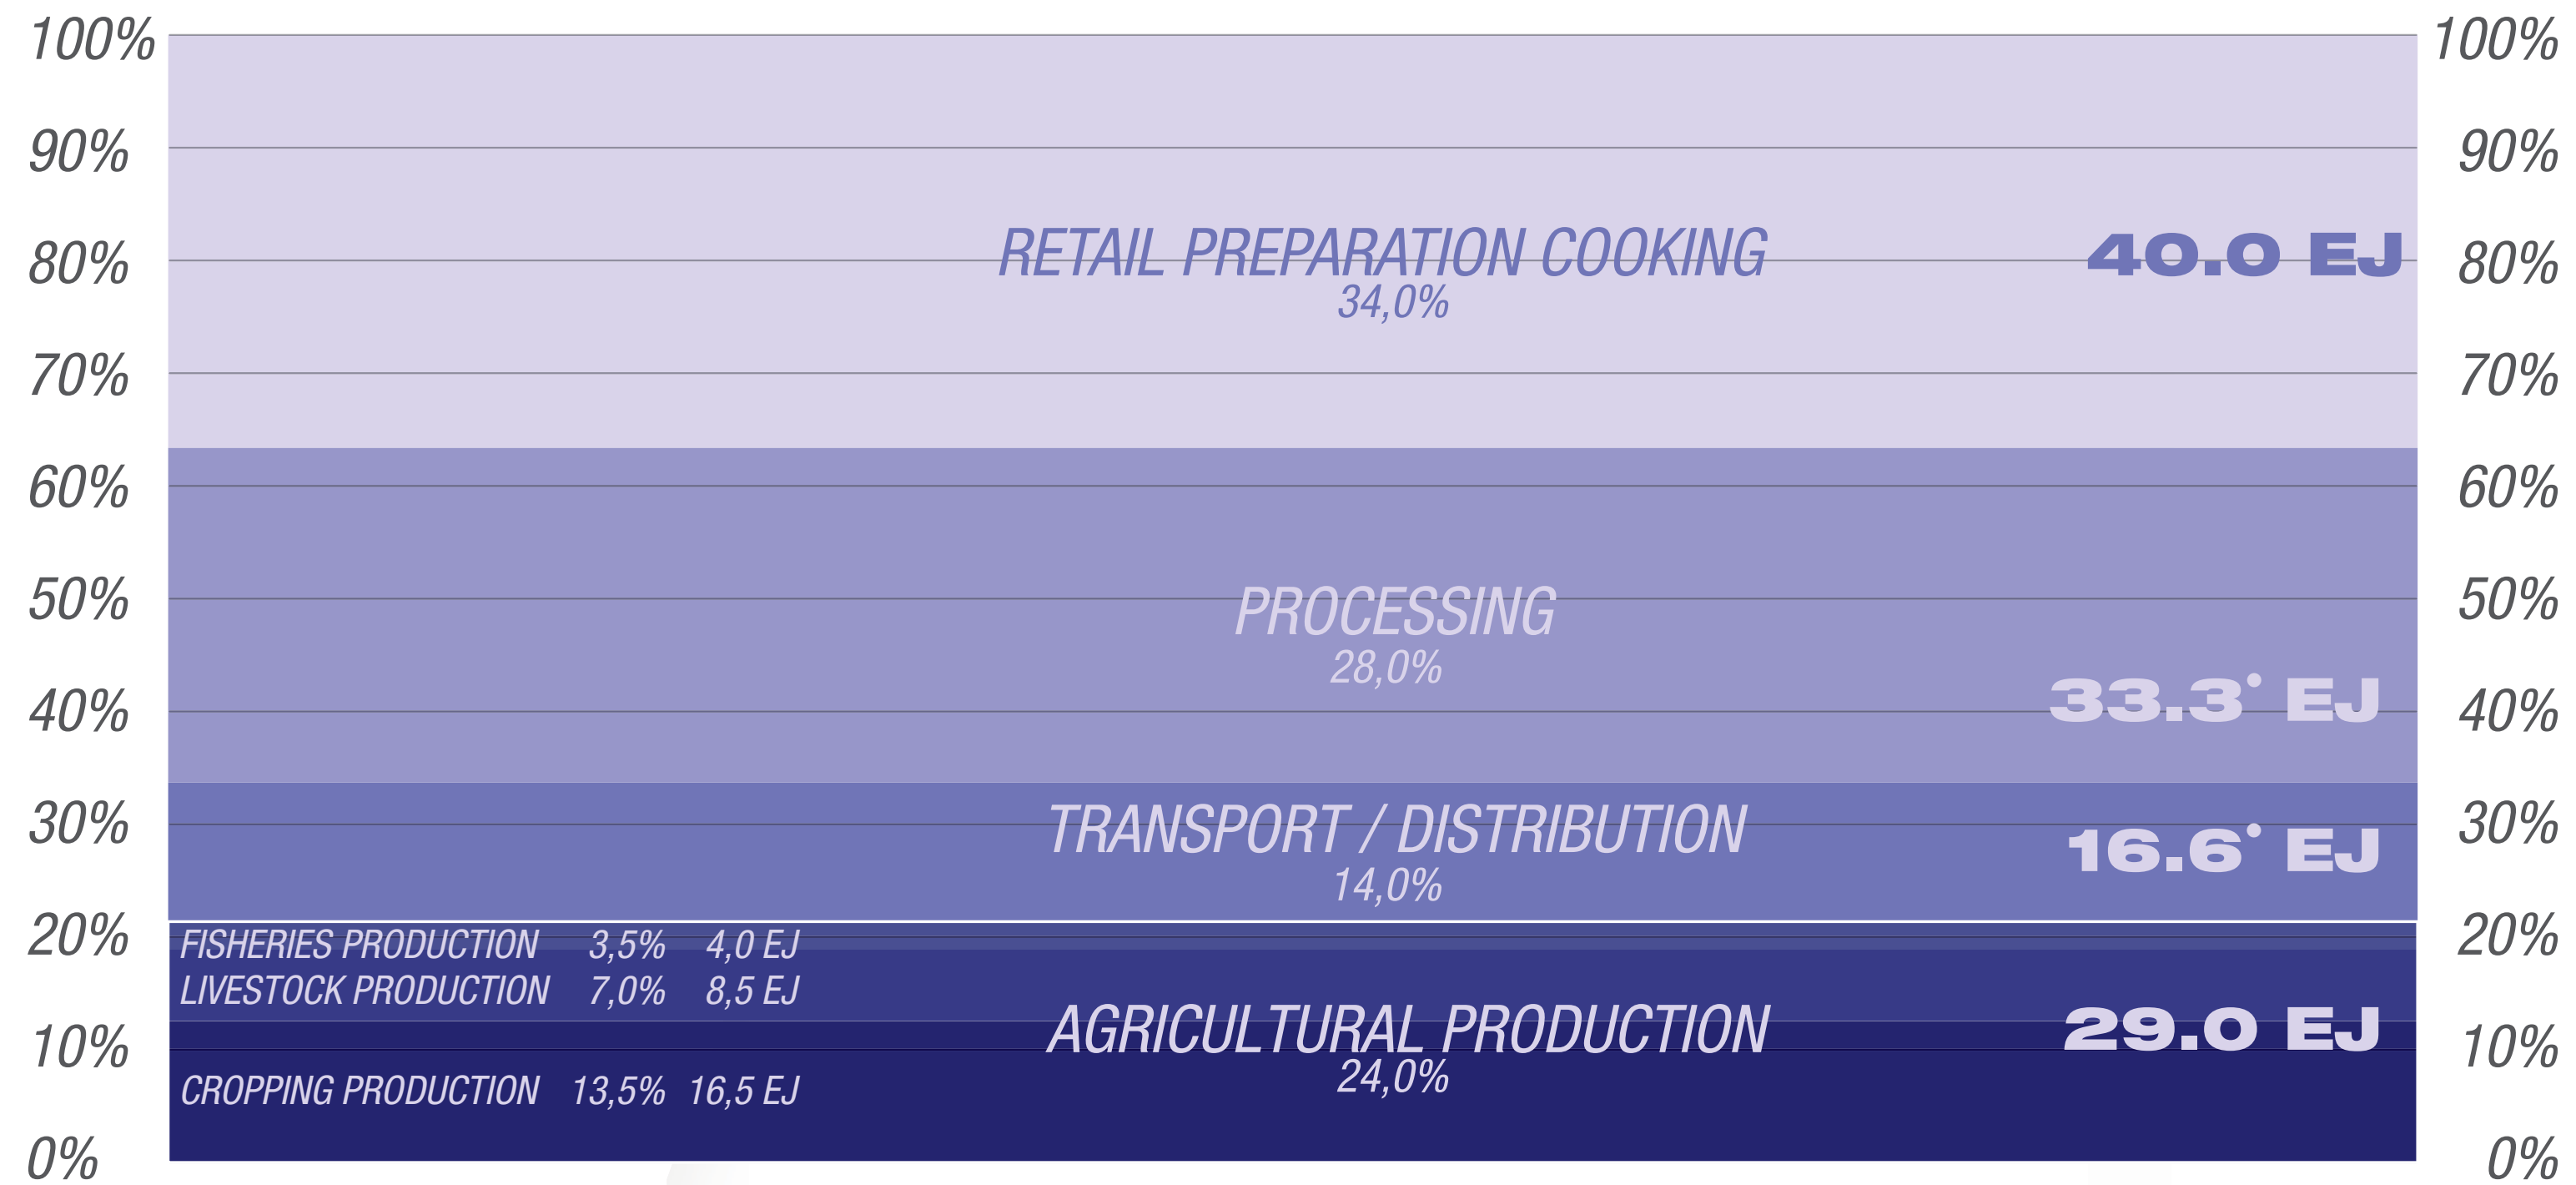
100%
90%
80%
70%
60%
50%
40%
30%
20%
10%
0%

RETAIL PREPARATION COOKING
34,0%
40.0 EJ

PROCESSING
28,0%
33.3' EJ

TRANSPORT / DISTRIBUTION
14,0%
16.6' EJ

FISHERIES PRODUCTION 3,5% 4,0 EJ
LIVESTOCK PRODUCTION 7,0% 8,5 EJ
CROPPING PRODUCTION 13,5% 16,5 EJ

AGRICULTURAL PRODUCTION
24,0%
29.0 EJ

100%
90%
80%
70%
60%
50%
40%
30%
20%
10%
0%